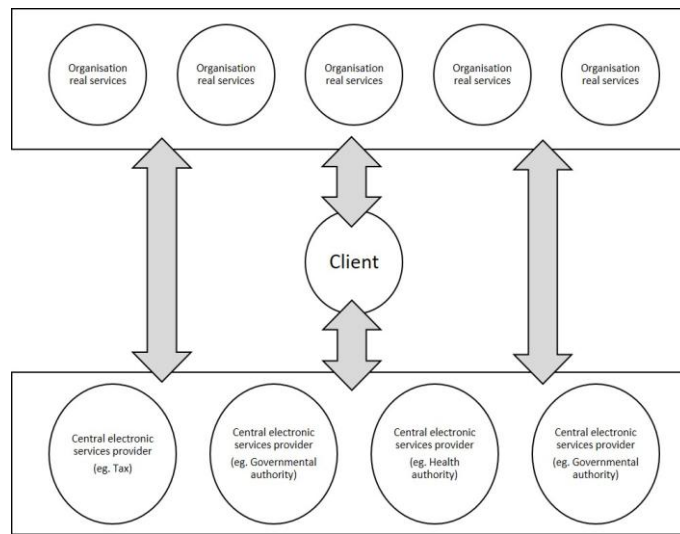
Organisation real services

Organisation real services

Organisation real services

Organisation real services

Organisation real services

Client

Central electronic services provider (eg. Tax)

Central electronic services provider (eg. Governmental authority)

Central electronic services provider (eg. Health authority)

Central electronic services provider (eg. Governmental authority)